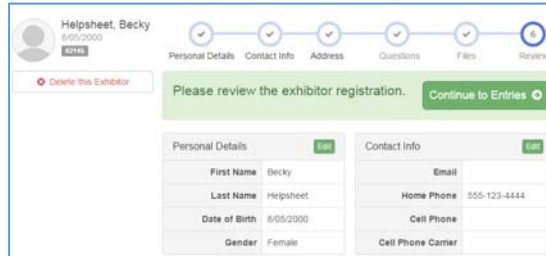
Helpsheet, Becky
8/05/2000
#2145

Delete this Exhibitor

Personal Details
Contact Info
Address
Questions
Files
6
Review

Please review the exhibitor registration.
Continue to Entries

Personal Details
Edit

| | |
|---|---|
| First Name | Becky |
| Last Name | Helpsheet |
| Date of Birth | 8/05/2000 |
| Gender | Female |

Contact Info
Edit

| | |
|---|---|
| Email | |
| Home Phone | 555-123-4444 |
| Cell Phone | |
| Cell Phone Carrier | |